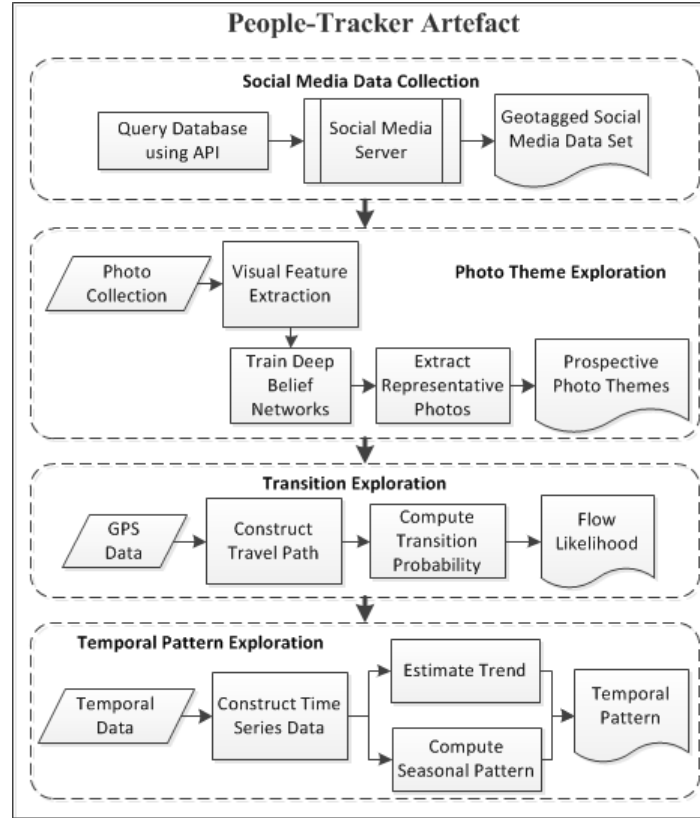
People-Tracker Artefact

Social Media Data Collection

Query Database using API

Social Media Server

Geotagged Social Media Data Set

Photo Theme Exploration

Photo Collection

Visual Feature Extraction

Train Deep Belief Networks

Extract Representative Photos

Prospective Photo Themes

Transition Exploration

GPS Data

Construct Travel Path

Compute Transition Probability

Flow Likelihood

Temporal Pattern Exploration

Temporal Data

Construct Time Series Data

Estimate Trend

Compute Seasonal Pattern

Temporal Pattern